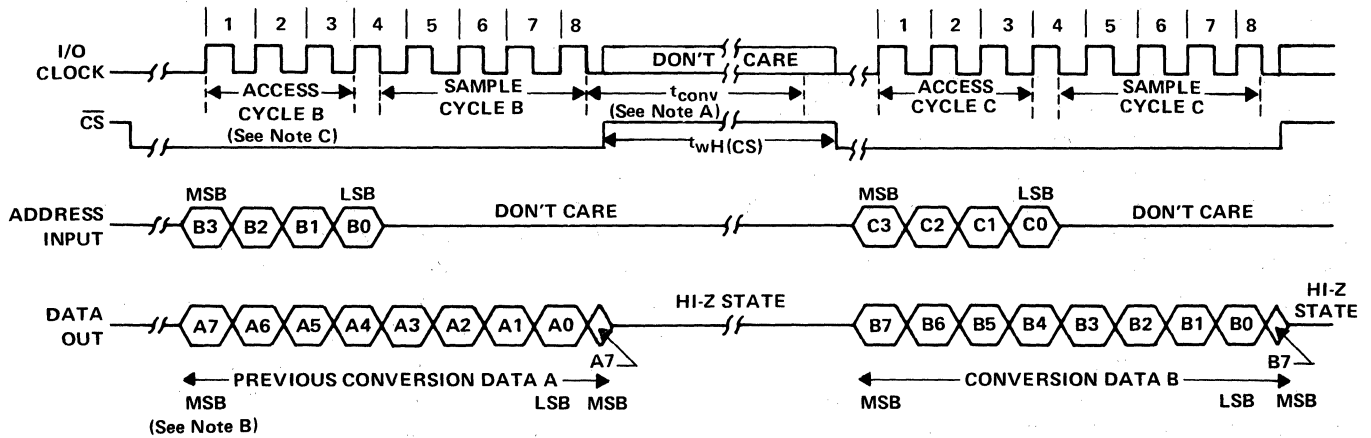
1 2 3 4 5 6 7 8 1 2 3 4 5 6 7 8

I/O CLOCK

DON'T CARE

ACCESS CYCLE B (See Note C)

SAMPLE CYCLE B

$t_{conv}$ (See Note A)

ACCESS CYCLE C

SAMPLE CYCLE C

$\overline{CS}$

$t_{wH}(CS)$

ADDRESS INPUT

MSB B3 B2 B1 B0 LSB

DON'T CARE

MSB C3 C2 C1 C0 LSB

DON'T CARE

DATA OUT

A7 A6 A5 A4 A3 A2 A1 A0

A7

HI-Z STATE

B7 B6 B5 B4 B3 B2 B1 B0

B7

HI-Z STATE

PREVIOUS CONVERSION DATA A

MSB (See Note B)

LSB MSB

CONVERSION DATA B

MSB

LSB MSB